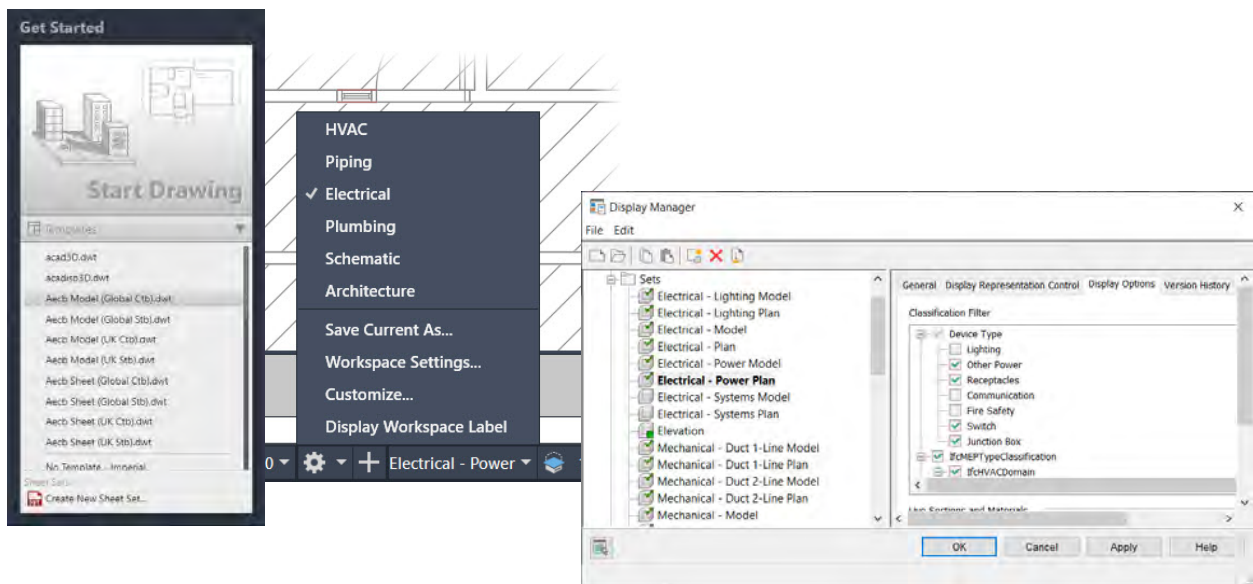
Get Started

Start Drawing

Templates

acad3D.dwt
acadiso3D.dwt
Aecb Model (Global Ctb).dwt
Aecb Model (Global Stb).dwt
Aecb Model (UK Ctb).dwt
Aecb Model (UK Stb).dwt
Aecb Sheet (Global Ctb).dwt
Aecb Sheet (Global Stb).dwt
Aecb Sheet (UK Ctb).dwt
Aecb Sheet (UK Stb).dwt
No Template - Imperial

Sheet Sets
Create New Sheet Set...

HVAC
Piping
✓ Electrical
Plumbing
Schematic
Architecture
Save Current As...
Workspace Settings...
Customize...
Display Workspace Label

0 Electrical - Power

Display Manager
File Edit

Sets
Electrical - Lighting Model
Electrical - Lighting Plan
Electrical - Model
Electrical - Plan
Electrical - Power Model
Electrical - Power Plan
Electrical - Systems Model
Electrical - Systems Plan
Elevation
Mechanical - Duct 1-Line Model
Mechanical - Duct 1-Line Plan
Mechanical - Duct 2-Line Model
Mechanical - Duct 2-Line Plan
Mechanical - Model

General | Display Representation Control | Display Options | Version History

Classification Filter
Device Type
Lighting
Other Power
Receptacles
Communication
Fire Safety
Switch
Junction Box
IfcMEPTypeClassification
IfcHVACDomain

Live Sections and Materials

OK | Cancel | Apply | Help